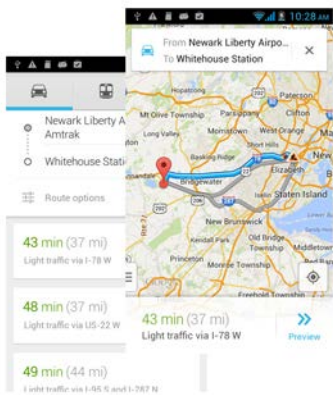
Newark Liberty A
Amtrak

Whitehouse Stati

Route options

43 min (37 mi)
Light traffic via I-78 W

48 min (37 mi)
Light traffic via US-22 W

49 min (44 mi)
Light traffic via I-95 S and I-287 N

10:28 AM

From Newark Liberty Airpo...
To Whitehouse Station

Hopatcong
Mt Olive Township
Long Valley
Morristown
Paterson
Orange
Newark
Basking Ridge
Elizabeth
Bridgewater
Staten Island
New Brunswick
Kendall Park
Old Bridge Township
Middletown
Freehold Township

43 min (37 mi)
Light traffic via I-78 W

Preview